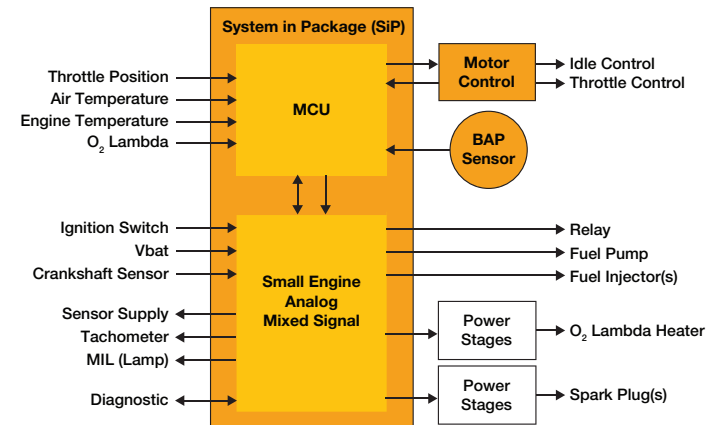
System in Package (SiP)

Throttle Position
Air Temperature
Engine Temperature
$O_2$ Lambda

MCU

Motor Control

Idle Control
Throttle Control

BAP Sensor

Ignition Switch
Vbat
Crankshaft Sensor

Small Engine Analog Mixed Signal

Relay
Fuel Pump
Fuel Injector(s)

Sensor Supply
Tachometer
MIL (Lamp)

Power Stages

$O_2$ Lambda Heater

Diagnostic

Power Stages

Spark Plug(s)